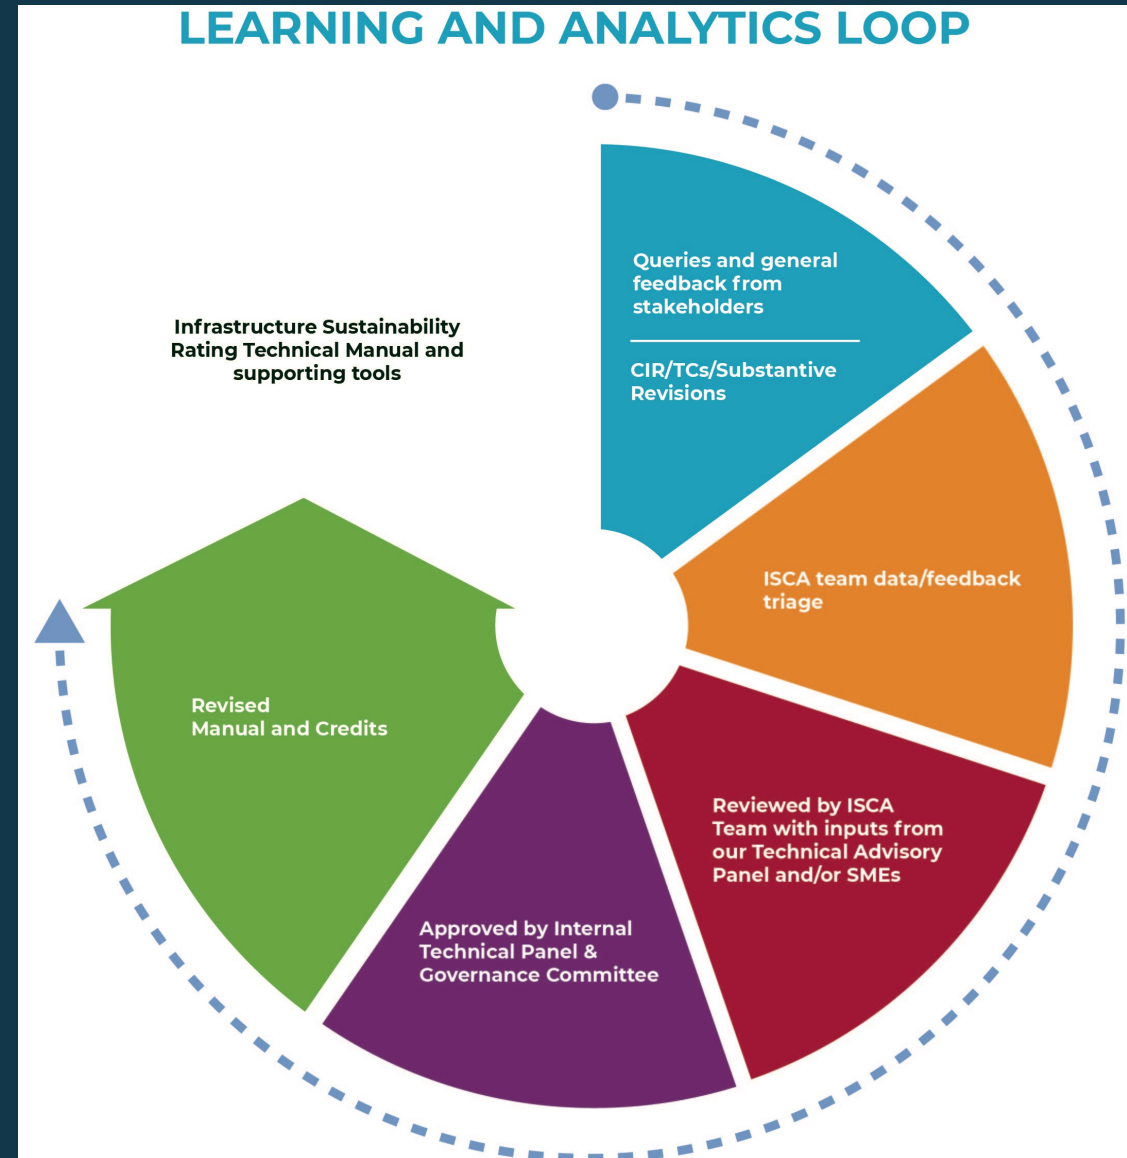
LEARNING AND ANALYTICS LOOP

Infrastructure Sustainability Rating Technical Manual and supporting tools

Queries and general feedback from stakeholders

CIR/TCs/Substantive Revisions

ISCA team data/feedback triage

Reviewed by ISCA Team with inputs from our Technical Advisory Panel and/or SMEs

Approved by Internal Technical Panel & Governance Committee

Revised Manual and Credits